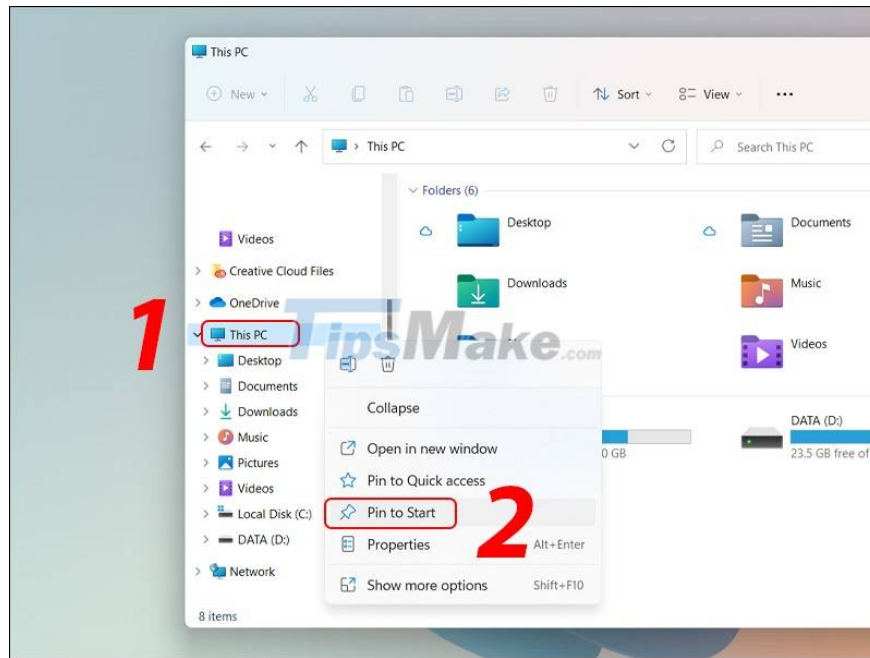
This PC

New

Sort

View

...

This PC

Search This PC

Folders (6)

Desktop

Documents

Downloads

Music

Videos

Videos

Creative Cloud Files

OneDrive

1

This PC

Desktop

Documents

Downloads

Music

Pictures

Videos

Local Disk (C:)

DATA (D:)

Network

8 items

TipsMake.com

Collapse

Open in new window

Pin to Quick access

Pin to Start

2

Properties Alt+Enter

Show more options Shift+F10

0 GB

DATA (D:)

23.5 GB free of